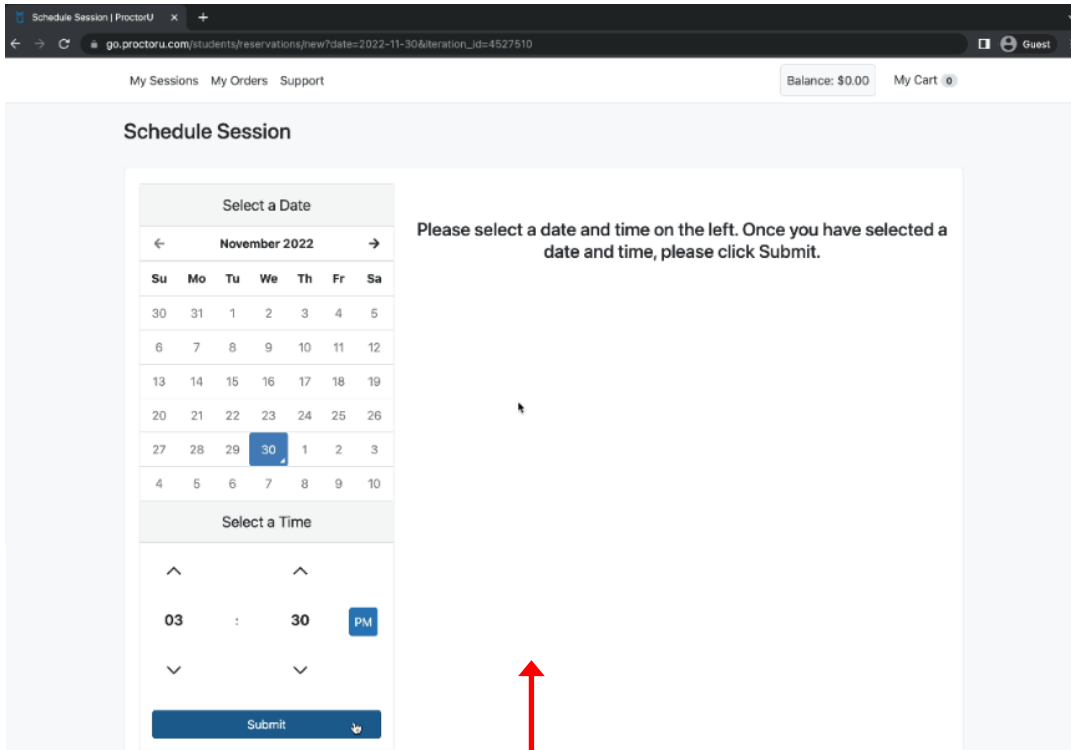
Schedule Session | ProctorU

go.proctoru.com/students/reservations/new?date=2022-11-30&iteration_id=4527510

Guest

My Sessions My Orders Support

Balance: $0.00 My Cart 0

Schedule Session

Select a Date

November 2022

| Su | Mo | Tu | We | Th | Fr | Sa |
|---|---|---|---|---|---|---|
| 30 | 31 | 1 | 2 | 3 | 4 | 5 |
| 6 | 7 | 8 | 9 | 10 | 11 | 12 |
| 13 | 14 | 15 | 16 | 17 | 18 | 19 |
| 20 | 21 | 22 | 23 | 24 | 25 | 26 |
| 27 | 28 | 29 | 30 | 1 | 2 | 3 |
| 4 | 5 | 6 | 7 | 8 | 9 | 10 |

Select a Time

03 : 30 PM

Submit

Please select a date and time on the left. Once you have selected a date and time, please click Submit.